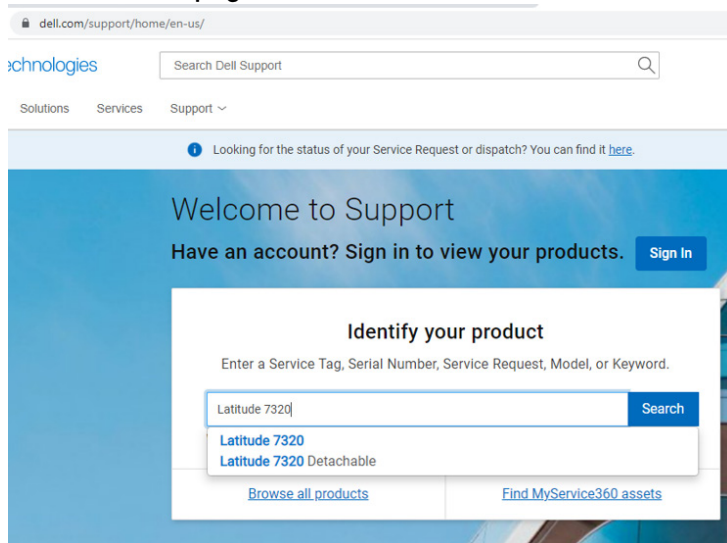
dell.com/support/home/en-us/

chnologies

Search Dell Support

Solutions Services Support

Looking for the status of your Service Request or dispatch? You can find it here.

Welcome to Support

Have an account? Sign in to view your products.

Sign In

Identify your product

Enter a Service Tag, Serial Number, Service Request, Model, or Keyword.

Latitude 7320

Search

Latitude 7320

Latitude 7320 Detachable

Browse all products

Find MyService360 assets